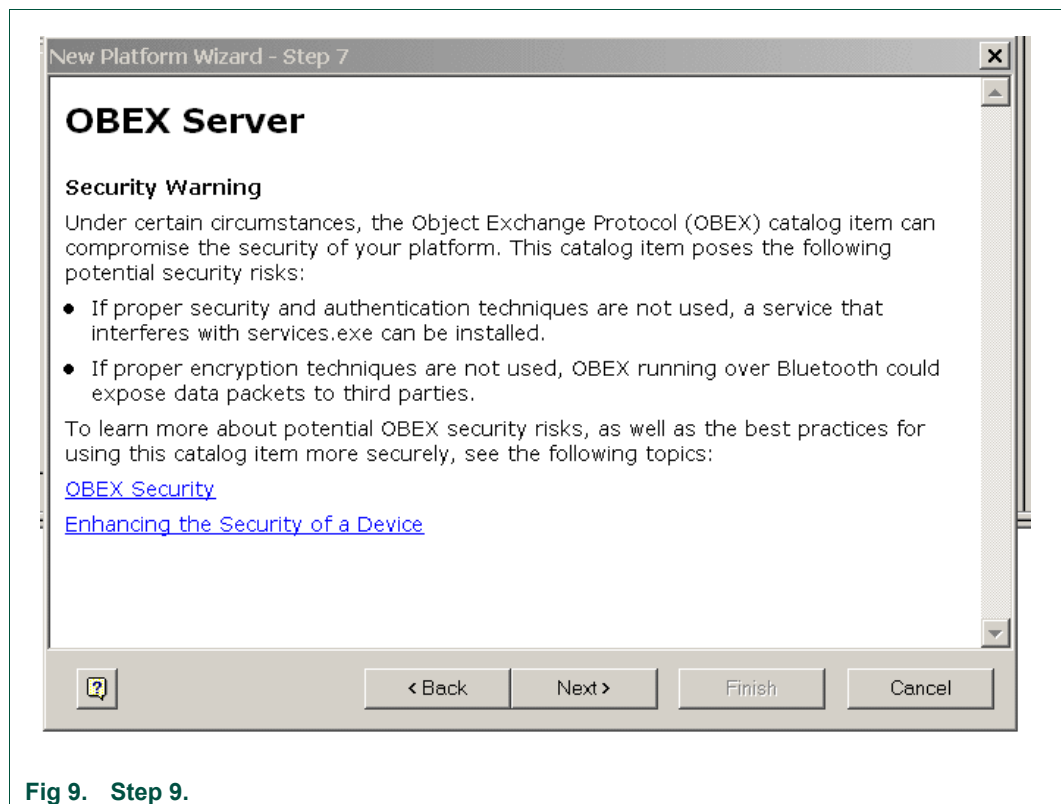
New Platform Wizard - Step 7

OBEX Server

Security Warning

Under certain circumstances, the Object Exchange Protocol (OBEX) catalog item can compromise the security of your platform. This catalog item poses the following potential security risks:

- If proper security and authentication techniques are not used, a service that interferes with services.exe can be installed.
- If proper encryption techniques are not used, OBEX running over Bluetooth could expose data packets to third parties.

To learn more about potential OBEX security risks, as well as the best practices for using this catalog item more securely, see the following topics:

OBEX Security

Enhancing the Security of a Device

< Back | Next > | Finish | Cancel

Fig 9. Step 9.